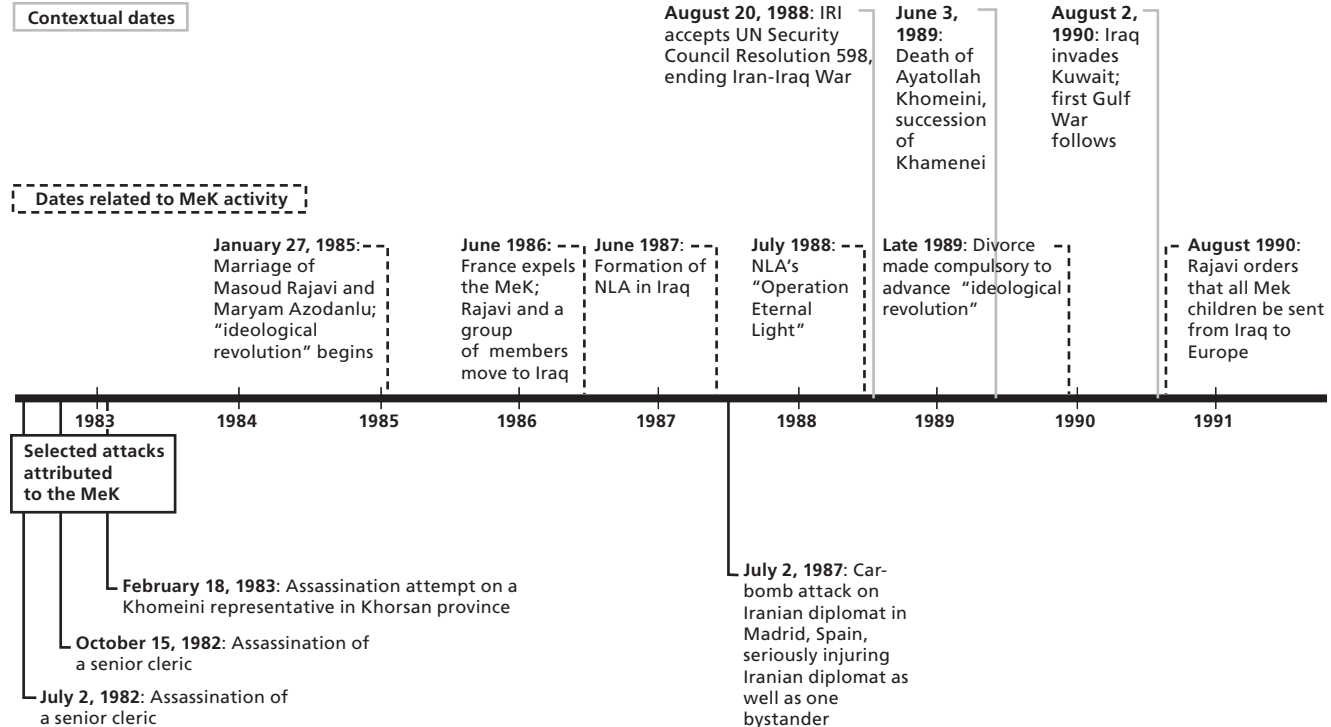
Contextual dates

August 20, 1988: IRI accepts UN Security Council Resolution 598, ending Iran-Iraq War

June 3, 1989: Death of Ayatollah Khomeini, succession of Khamenei

August 2, 1990: Iraq invades Kuwait; first Gulf War follows

Dates related to MeK activity

January 27, 1985: Marriage of Masoud Rajavi and Maryam Azodanlu; "ideological revolution" begins

June 1986: France expels the MeK; Rajavi and a group of members move to Iraq

June 1987: Formation of NLA in Iraq

July 1988: NLA's "Operation Eternal Light"

Late 1989: Divorce made compulsory to advance "ideological revolution"

August 1990: Rajavi orders that all Mek children be sent from Iraq to Europe

1983 1984 1985 1986 1987 1988 1989 1990 1991

Selected attacks attributed to the MeK

February 18, 1983: Assassination attempt on a Khomeini representative in Khorsan province

October 15, 1982: Assassination of a senior cleric

July 2, 1982: Assassination of a senior cleric

July 2, 1987: Car-bomb attack on Iranian diplomat in Madrid, Spain, seriously injuring Iranian diplomat as well as one bystander